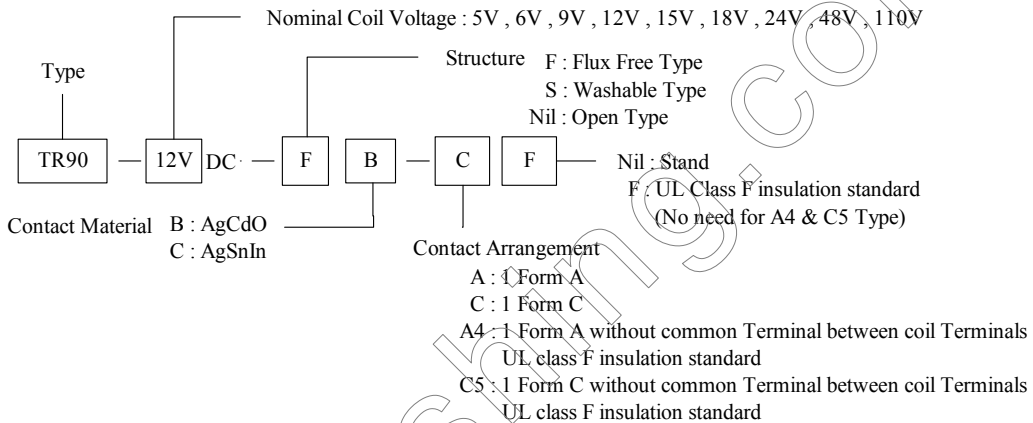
Nominal Coil Voltage : 5V , 6V , 9V , 12V , 15V , 18V , 24V , 48V , 110V

Type

Structure F : Flux Free Type
S : Washable Type
Nil : Open Type

TR90 — 12V DC — F B — C F — Nil : Stand
F : UL Class F insulation standard
(No need for A4 & C5 Type)

Contact Material B : AgCdO
C : AgSnIn

Contact Arrangement
A : 1 Form A
C : 1 Form C
A4 : 1 Form A without common Terminal between coil Terminals
UL class F insulation standard
C5 : 1 Form C without common Terminal between coil Terminals
UL class F insulation standard